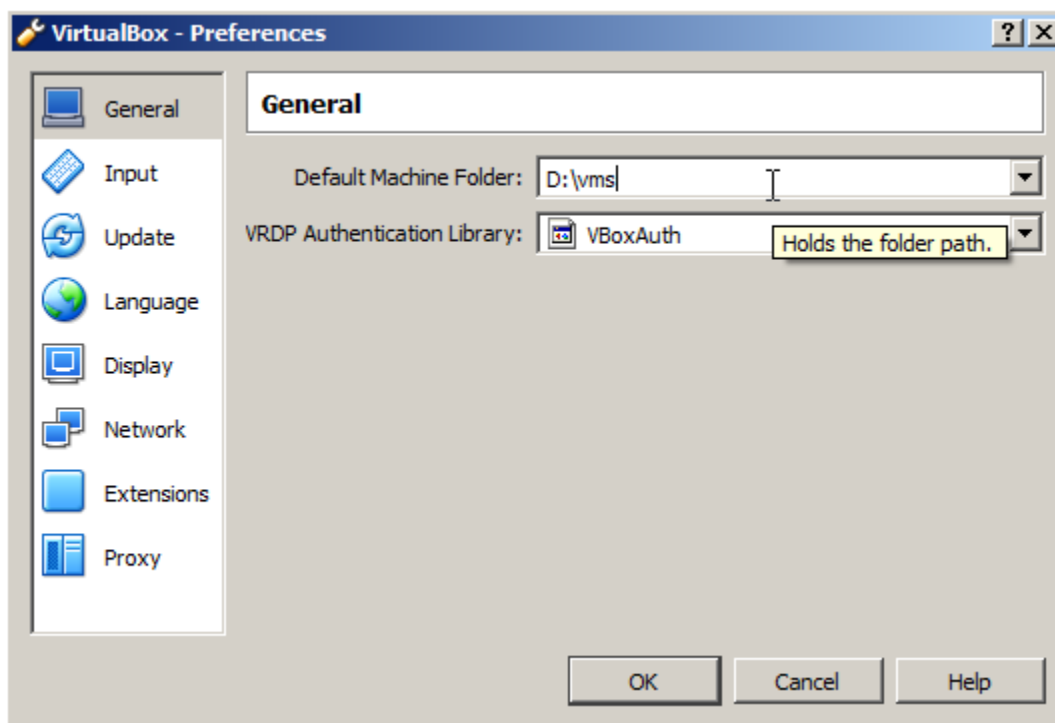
VirtualBox - Preferences

?

X

General

Input

Update

Language

Display

Network

Extensions

Proxy

General

Default Machine Folder: D:\vms

VRDP Authentication Library: VBoxAuth

Holds the folder path.

OK

Cancel

Help